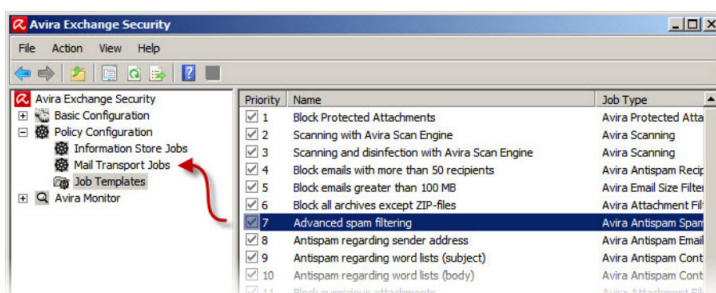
Avira Exchange Security

File Action View Help

Avira Exchange Security
Basic Configuration
Policy Configuration
Information Store Jobs
Mail Transport Jobs
Job Templates
Avira Monitor

| Priority | Name | Job Type |
|---|---|---|
| 1 | Block Protected Attachments | Avira Protected Atta |
| 2 | Scanning with Avira Scan Engine | Avira Scanning |
| 3 | Scanning and disinfection with Avira Scan Engine | Avira Scanning |
| 4 | Block emails with more than 50 recipients | Avira Antispam Recip |
| 5 | Block emails greater than 100 MB | Avira Email Size Filter |
| 6 | Block all archives except ZIP-files | Avira Attachment Filt |
| 7 | Advanced spam filtering | Avira Antispam Spam |
| 8 | Antispam regarding sender address | Avira Antispam Email |
| 9 | Antispam regarding word lists (subject) | Avira Antispam Cont |
| 10 | Antispam regarding word lists (body) | Avira Antispam Cont |
| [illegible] | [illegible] | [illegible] |